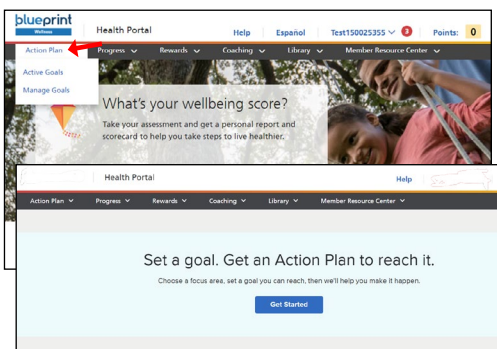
blueprint Wellness

Health Portal

Help | Español | Test150025355 3 | Points: 0

Action Plan | Progress | Rewards | Coaching | Library | Member Resource Center

Active Goals

Manage Goals

What's your wellbeing score?

Take your assessment and get a personal report and scorecard to help you take steps to live healthier.

Health Portal

Help

Action Plan | Progress | Rewards | Coaching | Library | Member Resource Center

Set a goal. Get an Action Plan to reach it.

Choose a focus area, set a goal you can reach, then we'll help you make it happen.

Get Started